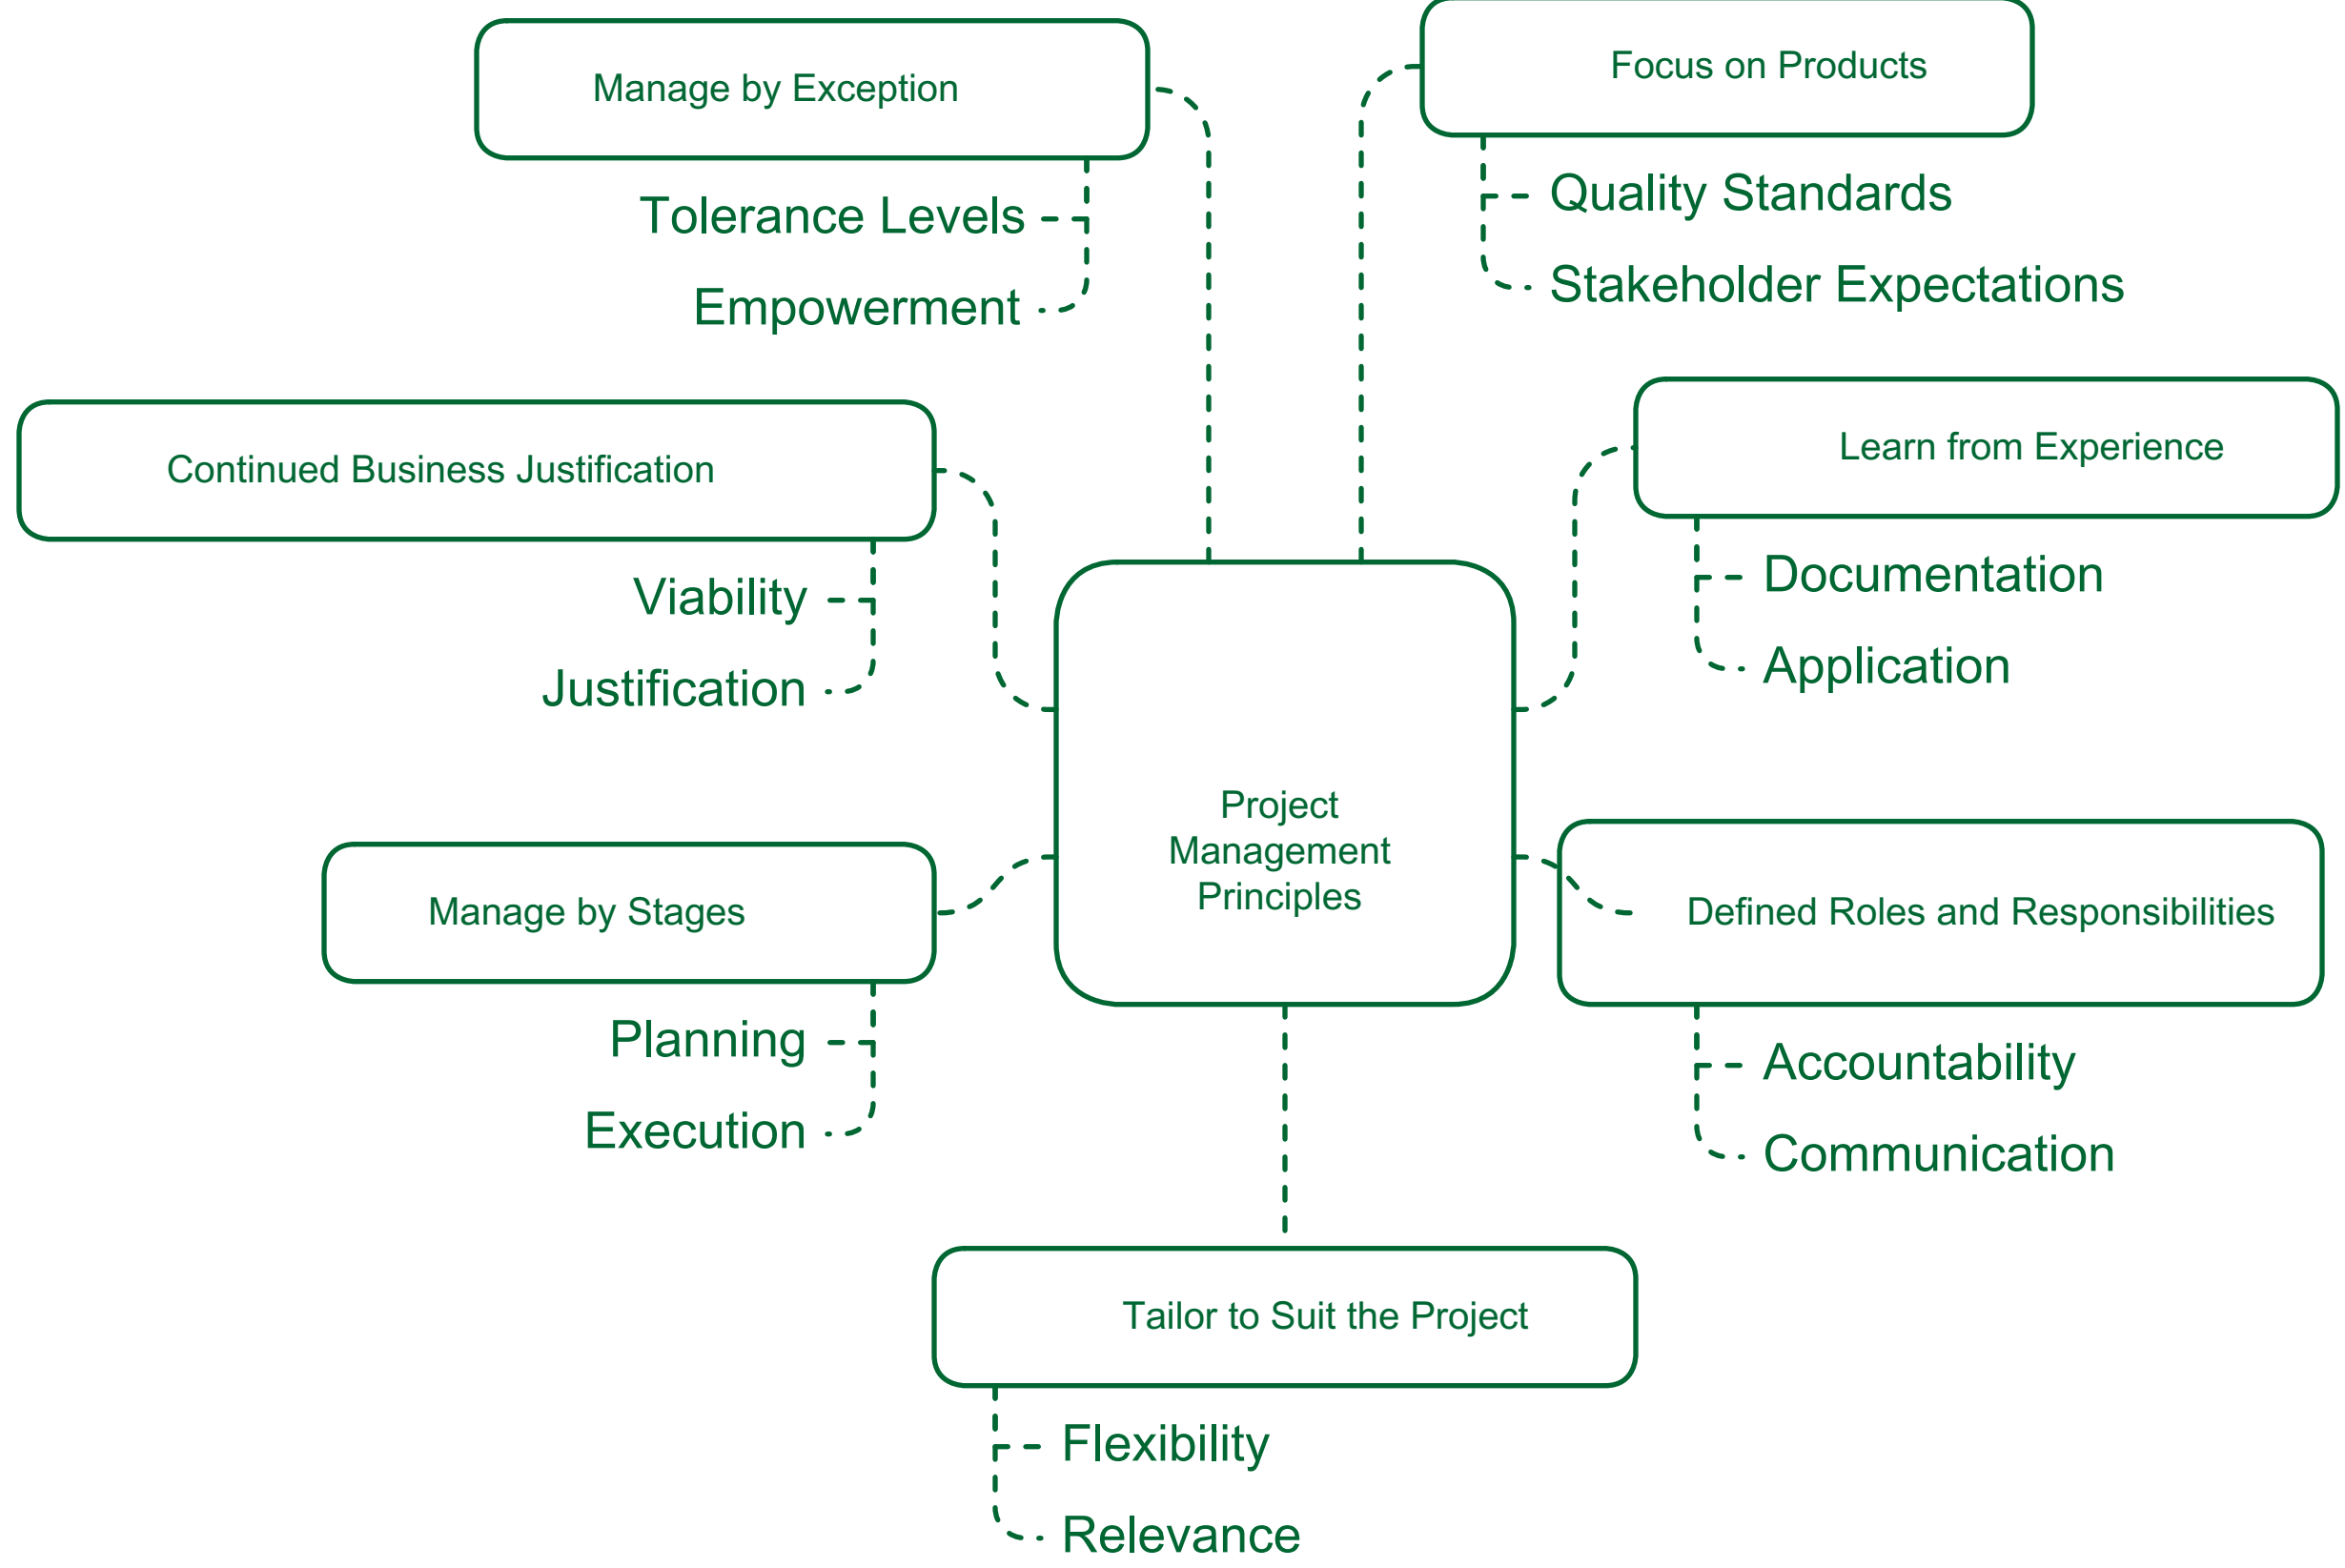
Manage by Exception

Tolerance Levels

Empowerment

Focus on Products

Quality Standards

Stakeholder Expectations

Continued Business Justification

Viability

Justification

Learn from Experience

Documentation

Application

Project Management Principles

Manage by Stages

Planning

Execution

Defined Roles and Responsibilities

Accountability

Communication

Tailor to Suit the Project

Flexibility

Relevance